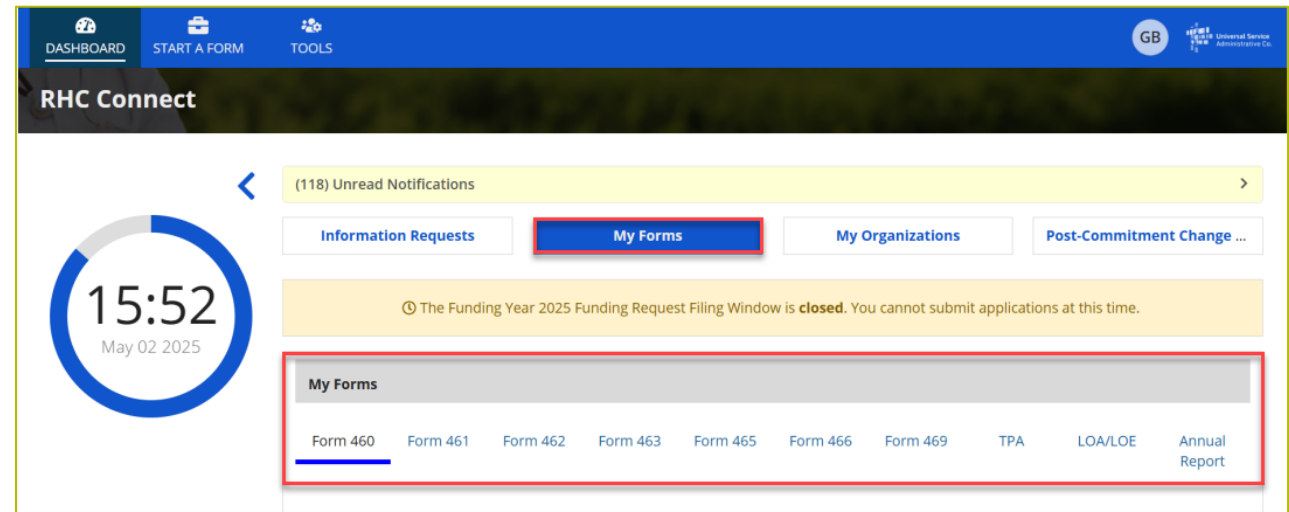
DASHBOARD START A FORM TOOLS

GB

Universal Service Administrative Co.

RHC Connect

15:52
May 02 2025

(118) Unread Notifications

Information Requests
My Forms
My Organizations
Post-Commitment Change ...

The Funding Year 2025 Funding Request Filing Window is **closed**. You cannot submit applications at this time.

My Forms

Form 460 Form 461 Form 462 Form 463 Form 465 Form 466 Form 469 TPA LOA/LOE Annual Report